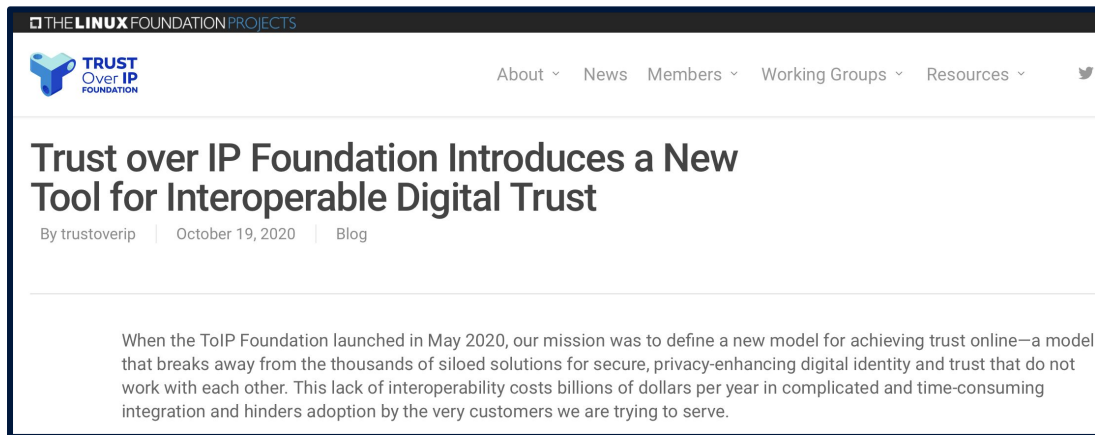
THE LINUX FOUNDATION PROJECTS

TRUST Over IP FOUNDATION

About News Members Working Groups Resources

Trust over IP Foundation Introduces a New Tool for Interoperable Digital Trust

By trustoverip | October 19, 2020 | Blog

When the ToIP Foundation launched in May 2020, our mission was to define a new model for achieving trust online—a model that breaks away from the thousands of siloed solutions for secure, privacy-enhancing digital identity and trust that do not work with each other. This lack of interoperability costs billions of dollars per year in complicated and time-consuming integration and hinders adoption by the very customers we are trying to serve.